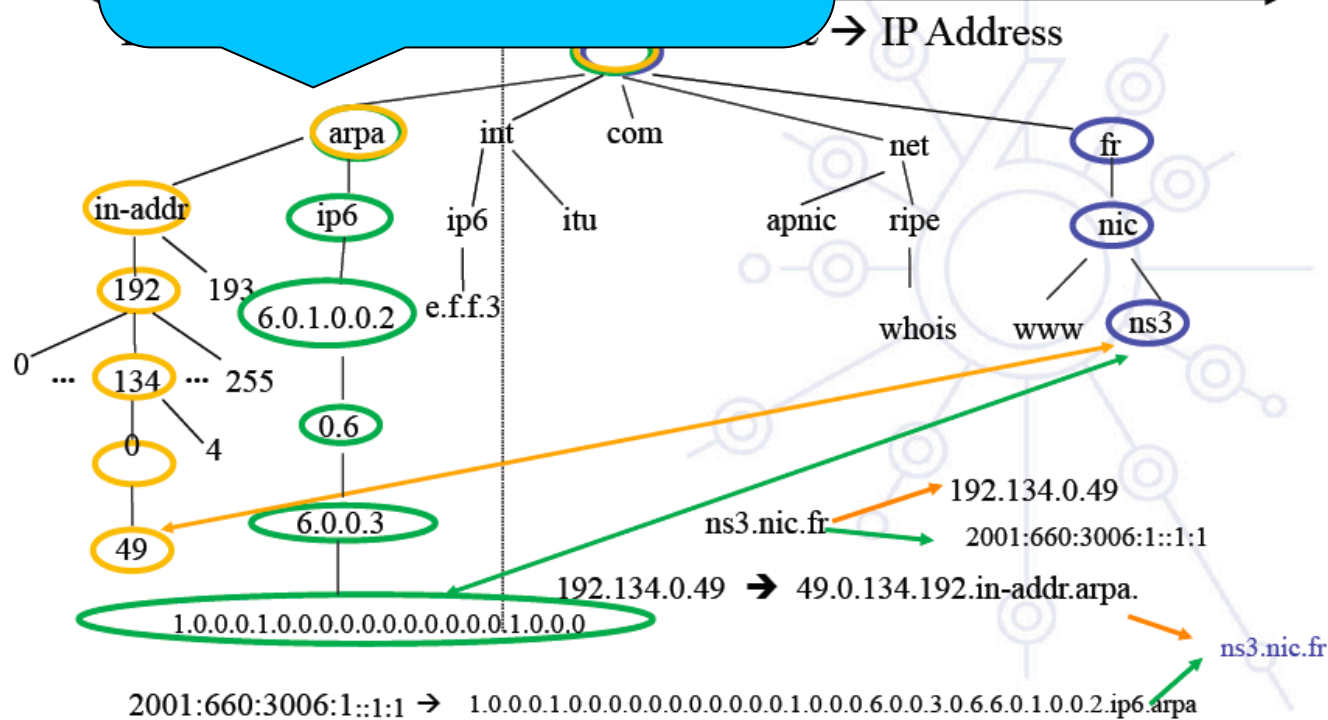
e → IP Address

arpa
int
com
net
fr
in-addr
ip6
ip6
itu
apnic
ripe
nic
192
193
6.0.1.0.0.2
e.f.f.3
whois
www
ns3
0
...
134
...
255
0.6
0
4
192.134.0.49
49
6.0.0.3
ns3.nic.fr
2001:660:3006:1::1:1
192.134.0.49 ➔ 49.0.134.192.in-addr.arpa.
1.0.0.0.1.0.0.0.0.0.0.0.0.0.0.0.0.1.0.0.0
ns3.nic.fr
2001:660:3006:1::1:1 → 1.0.0.0.1.0.0.0.0.0.0.0.0.0.0.0.0.1.0.0.0.6.0.0.3.0.6.6.0.1.0.0.2.ip6.arpa